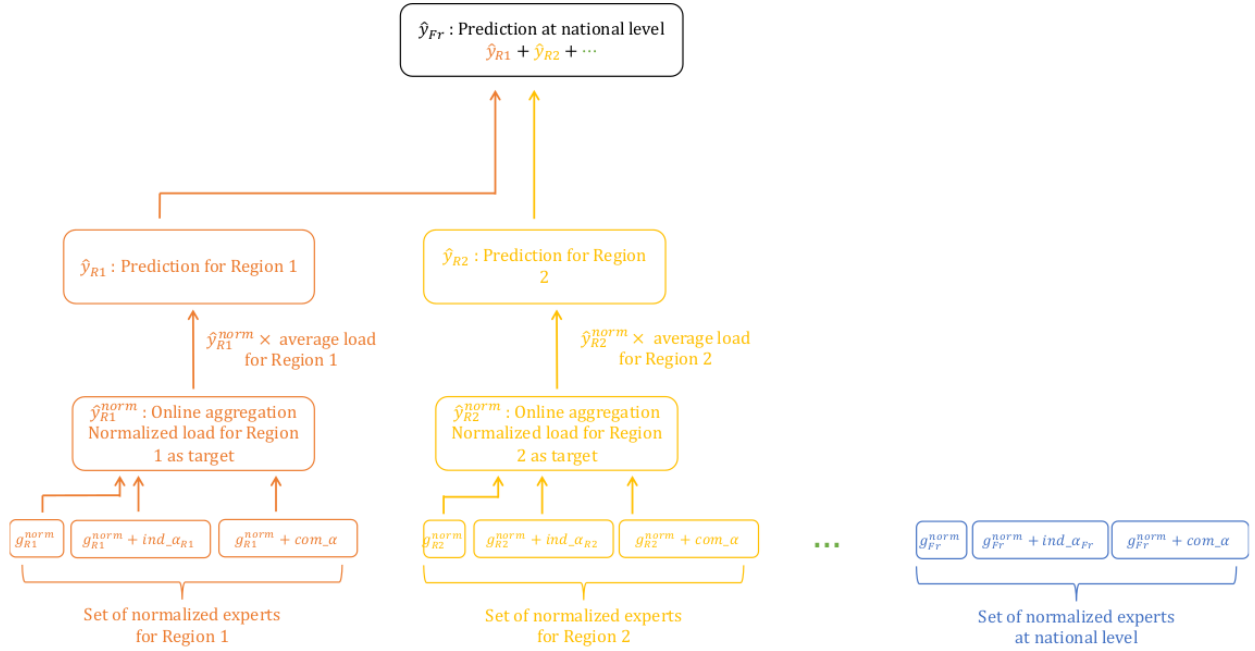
$\hat{y}_{Fr}$ : Prediction at national level
$\hat{y}_{R1} + \hat{y}_{R2} + \cdots$

$\hat{y}_{R1}$ : Prediction for Region 1

$\hat{y}_{R1}^{norm} \times$ average load for Region 1

$\hat{y}_{R1}^{norm}$ : Online aggregation Normalized load for Region 1 as target

$g_{R1}^{norm}$

$g_{R1}^{norm} + ind\_\alpha_{R1}$

$g_{R1}^{norm} + com\_\alpha$

Set of normalized experts for Region 1

$\hat{y}_{R2}$ : Prediction for Region 2

$\hat{y}_{R2}^{norm} \times$ average load for Region 2

$\hat{y}_{R2}^{norm}$ : Online aggregation Normalized load for Region 2 as target

$g_{R2}^{norm}$

$g_{R2}^{norm} + ind\_\alpha_{R2}$

$g_{R2}^{norm} + com\_\alpha$

Set of normalized experts for Region 2

...

$g_{Fr}^{norm}$

$g_{Fr}^{norm} + ind\_\alpha_{Fr}$

$g_{Fr}^{norm} + com\_\alpha$

Set of normalized experts at national level